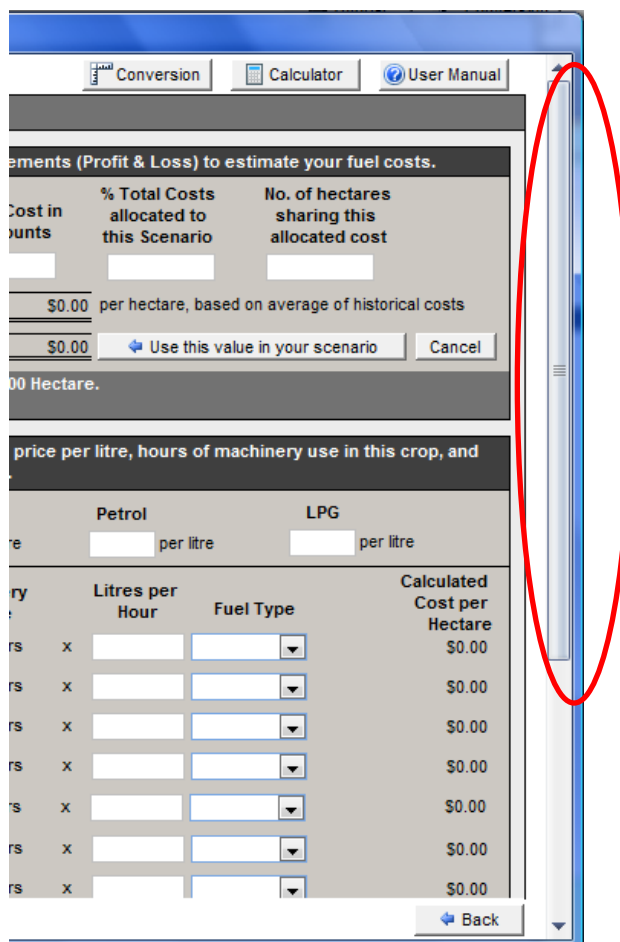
Conversion Calculator User Manual

ements (Profit & Loss) to estimate your fuel costs.

Cost in ounts

% Total Costs allocated to this Scenario

No. of hectares sharing this allocated cost

$0.00 per hectare, based on average of historical costs

$0.00 Use this value in your scenario Cancel

00 Hectare.

price per litre, hours of machinery use in this crop, and

Petrol

LPG

re

per litre

per litre

ry

Litres per Hour

Fuel Type

Calculated Cost per Hectare

rs x $0.00

rs x $0.00

rs x $0.00

rs x $0.00

rs x $0.00

rs x $0.00

rs x $0.00

Back